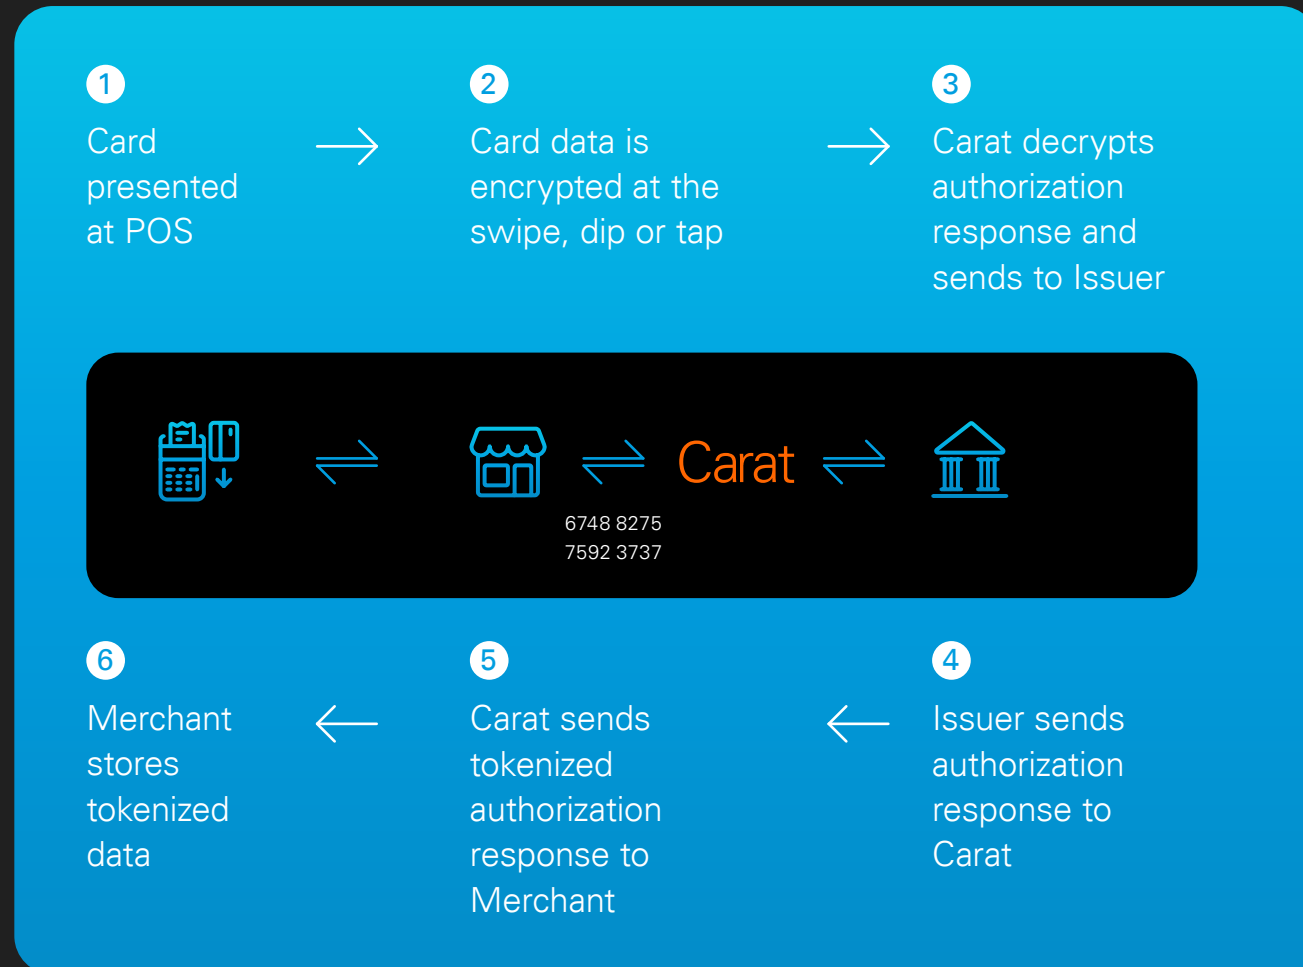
1
Card presented at POS

2
Card data is encrypted at the swipe, dip or tap

3
Carat decrypts authorization response and sends to Issuer

Carat

6748 8275
7592 3737

6
Merchant stores tokenized data

5
Carat sends tokenized authorization response to Merchant

4
Issuer sends authorization response to Carat